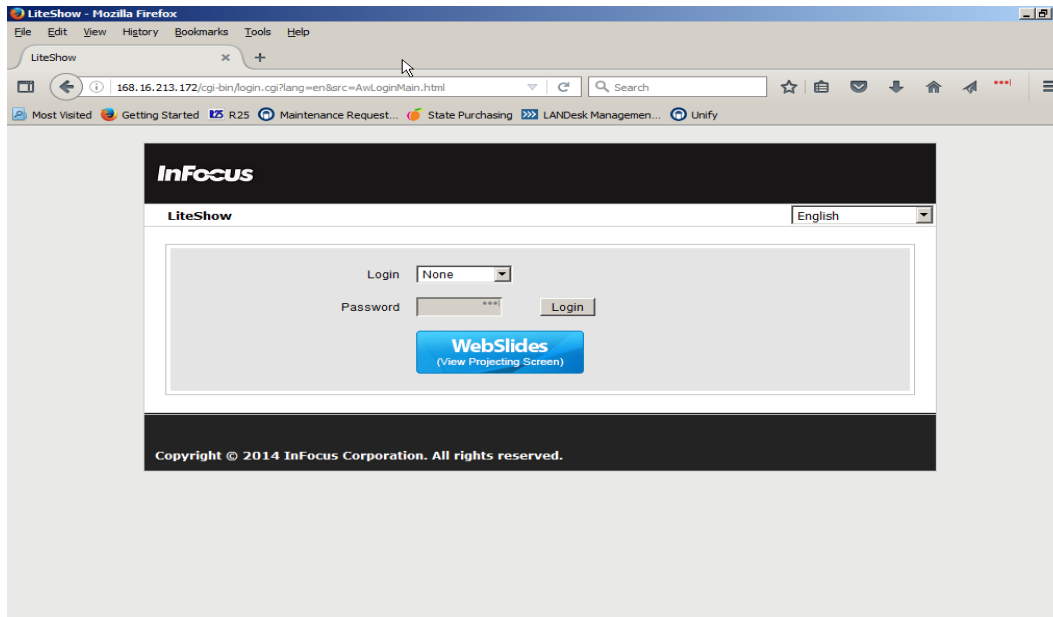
LiteShow - Mozilla Firefox

File Edit View History Bookmarks Tools Help

LiteShow ×  +

168.16.213.172/cgi-bin/login.cgi?lang=en&src=AwLoginMain.html

Search

Most Visited  Getting Started  R25  Maintenance Request...  State Purchasing  LANDesk Managemen...  Unify

InFocus

LiteShow

English

Login None

Password

Login

WebSlides
(View Projecting Screen)

Copyright © 2014 InFocus Corporation. All rights reserved.